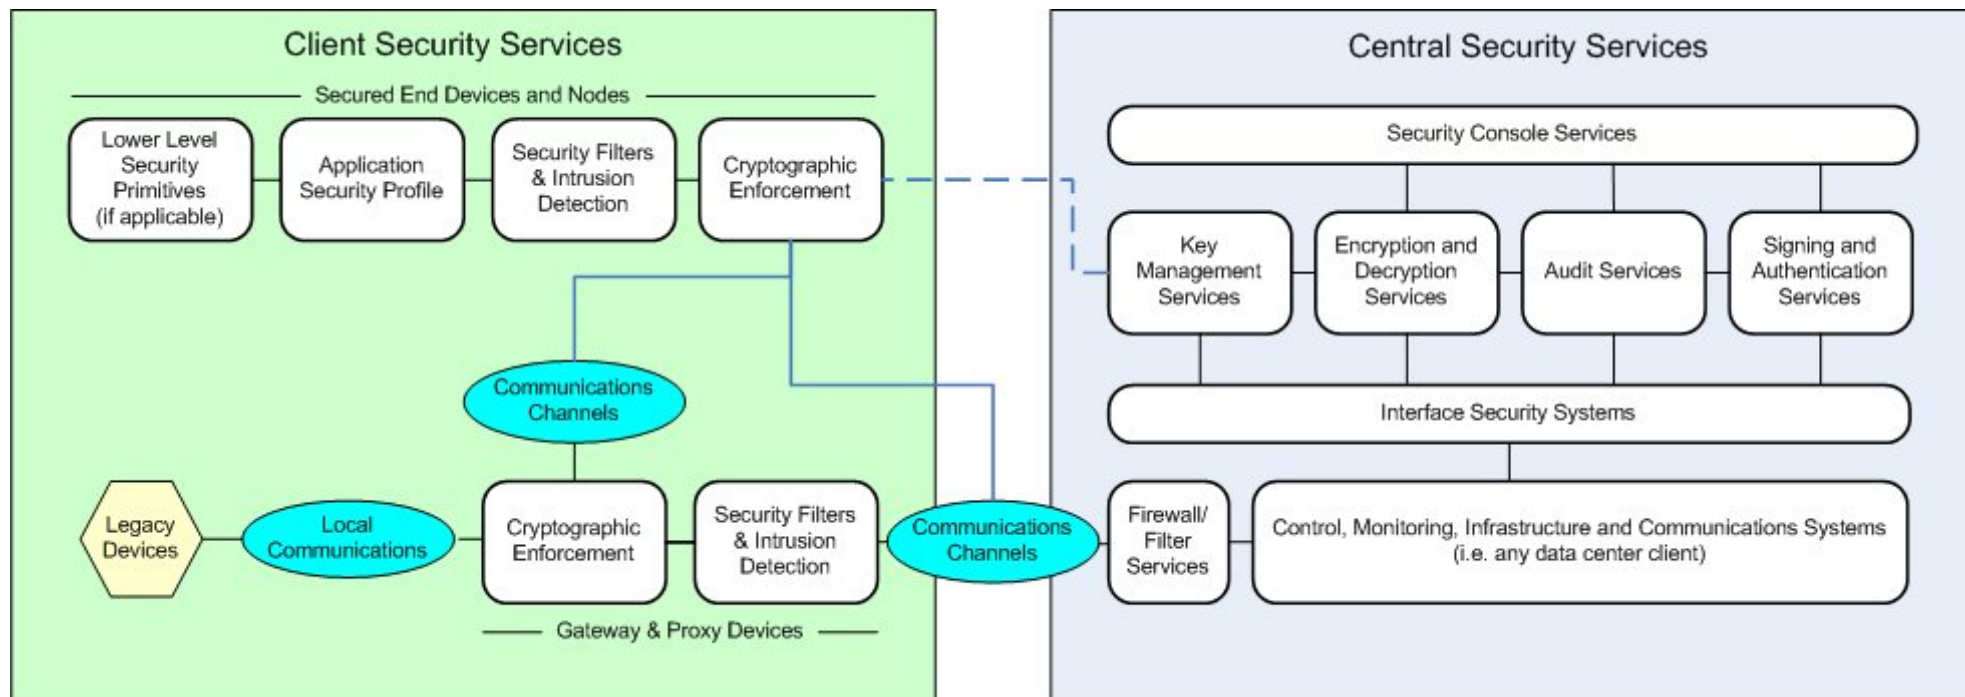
Client Security Services

Secured End Devices and Nodes

Lower Level Security Primitives (if applicable)

Application Security Profile

Security Filters & Intrusion Detection

Cryptographic Enforcement

Communications Channels

Legacy Devices

Local Communications

Cryptographic Enforcement

Security Filters & Intrusion Detection

Communications Channels

Gateway & Proxy Devices

Central Security Services

Security Console Services

Key Management Services

Encryption and Decryption Services

Audit Services

Signing and Authentication Services

Interface Security Systems

Firewall/ Filter Services

Control, Monitoring, Infrastructure and Communications Systems (i.e. any data center client)